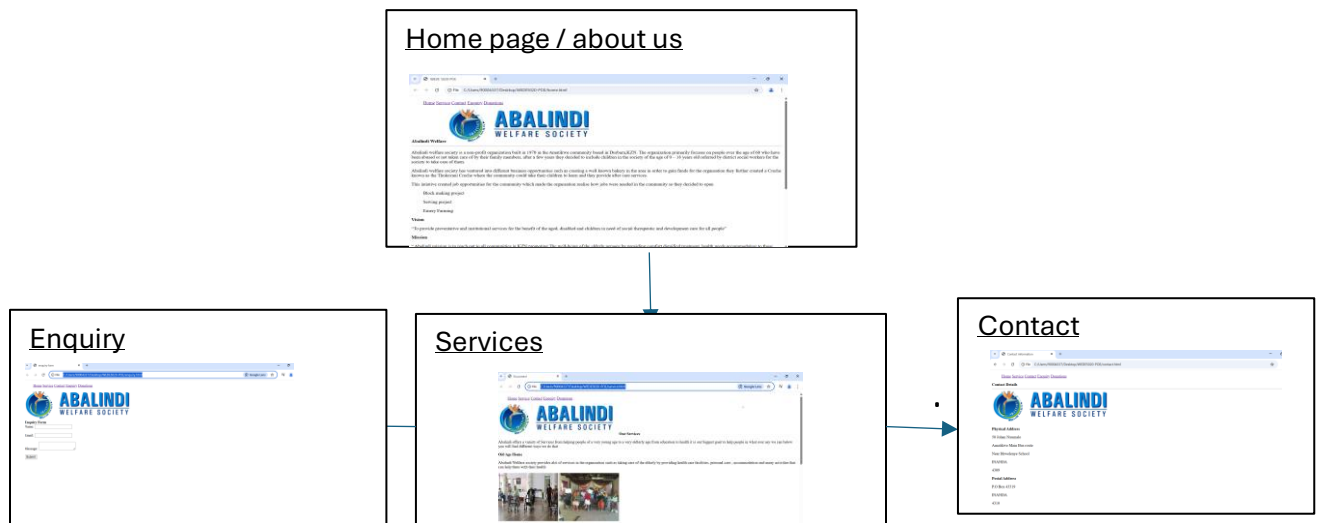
Home page / about us

Home Service Contact Enquiry Donations

ABALINDI
WELFARE SOCIETY

Abalindi Welfare

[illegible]

Vision

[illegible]

Mission

Enquiry

Home Service Contact Enquiry Donations

ABALINDI
WELFARE SOCIETY

Enquiry Form
Name:
Email:
Message:
Submit

Services

Home Service Contact Enquiry Donations

ABALINDI
WELFARE SOCIETY

Our Services

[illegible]

Old Age Home

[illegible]

Contact

Home Service Contact Enquiry Donations

Contact Details

ABALINDI
WELFARE SOCIETY

Physical Address

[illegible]

Postal Address

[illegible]